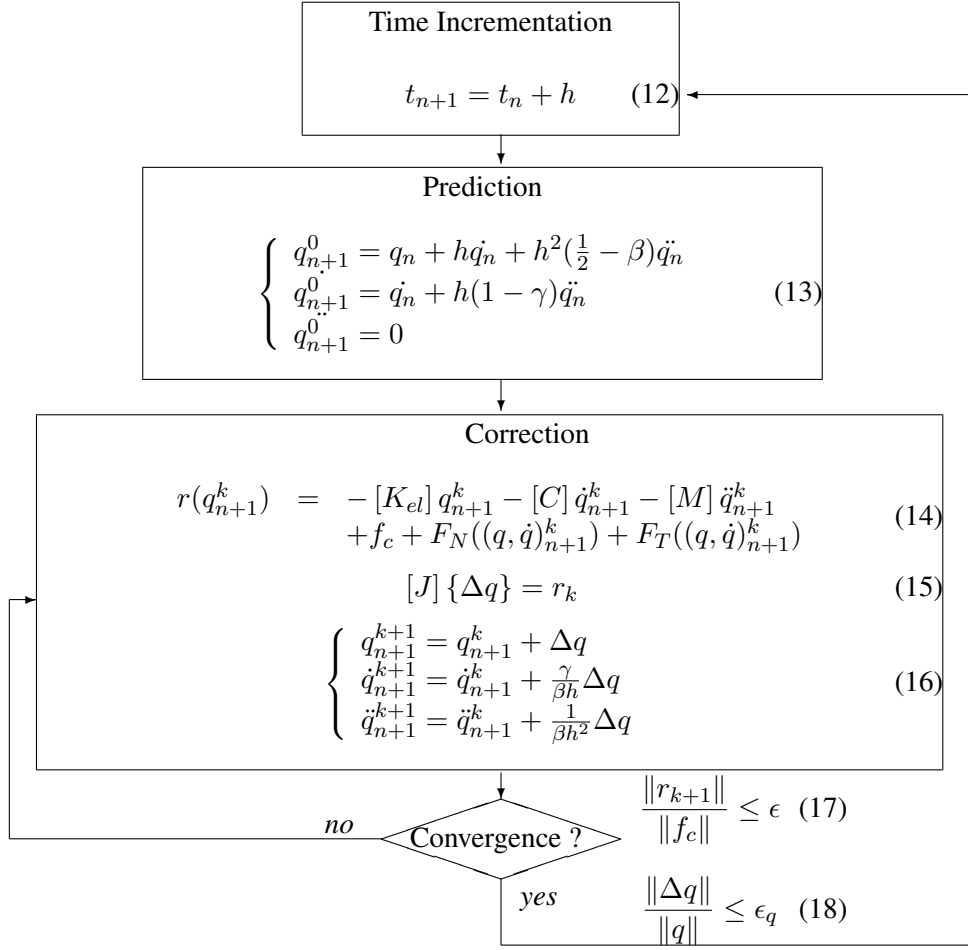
Time Incrementation

$t_{n+1} = t_n + h$ (12)

Prediction

$\begin{cases} q_{n+1}^0 = q_n + h\dot{q_n} + h^2(\frac{1}{2} - \beta)\ddot{q_n} \\ \dot{q}_{n+1}^0 = \dot{q_n} + h(1-\gamma)\ddot{q_n} \\ \ddot{q}_{n+1}^0 = 0 \end{cases}$ (13)

Correction

$r(q_{n+1}^k) = -[K_{el}]\, q_{n+1}^k - [C]\, \dot{q}_{n+1}^k - [M]\, \ddot{q}_{n+1}^k + f_c + F_N((q,\dot{q})_{n+1}^k) + F_T((q,\dot{q})_{n+1}^k)$ (14)

$[J]\,\{\Delta q\} = r_k$ (15)

$\begin{cases} q_{n+1}^{k+1} = q_{n+1}^k + \Delta q \\ \dot{q}_{n+1}^{k+1} = \dot{q}_{n+1}^k + \frac{\gamma}{\beta h}\Delta q \\ \ddot{q}_{n+1}^{k+1} = \ddot{q}_{n+1}^k + \frac{1}{\beta h^2}\Delta q \end{cases}$ (16)

no

Convergence ?

$\frac{\|r_{k+1}\|}{\|f_c\|} \leq \epsilon$ (17)

yes

$\frac{\|\Delta q\|}{\|q\|} \leq \epsilon_q$ (18)